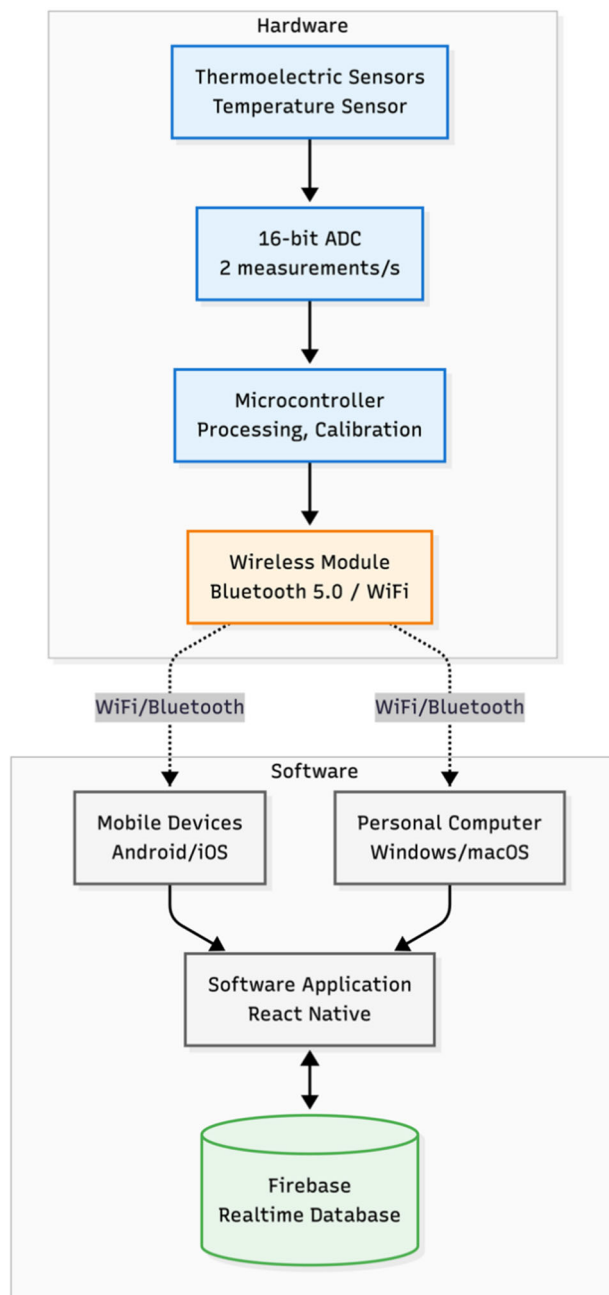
Hardware

Thermoelectric Sensors
Temperature Sensor

16-bit ADC
2 measurements/s

Microcontroller
Processing, Calibration

Wireless Module
Bluetooth 5.0 / WiFi

WiFi/Bluetooth

WiFi/Bluetooth

Software

Mobile Devices
Android/iOS

Personal Computer
Windows/macOS

Software Application
React Native

Firebase
Realtime Database